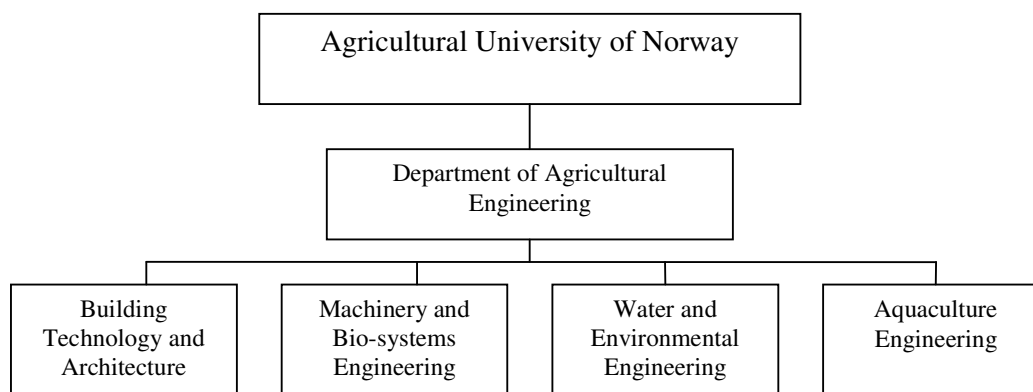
Agricultural University of Norway

Department of Agricultural Engineering

Building Technology and Architecture

Machinery and Bio-systems Engineering

Water and Environmental Engineering

Aquaculture Engineering